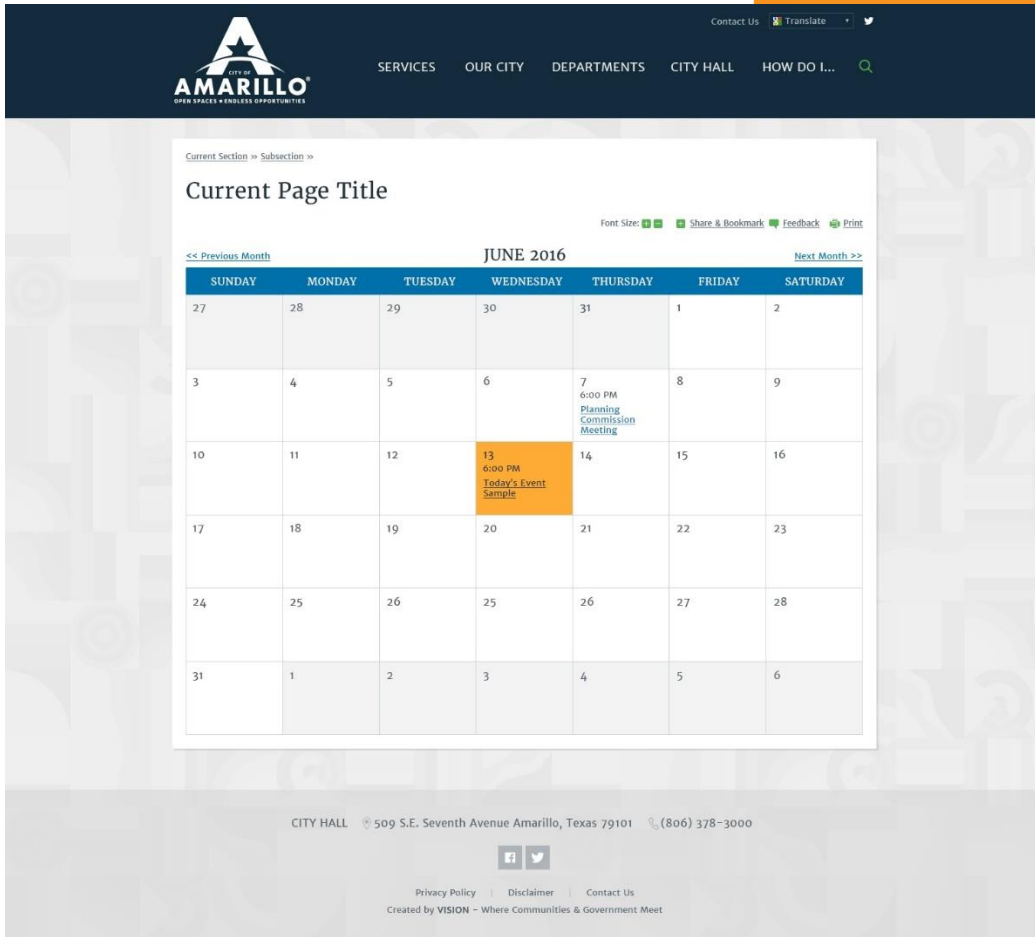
Contact Us Translate

CITY OF AMARILLO
OPEN SPACES • ENDLESS OPPORTUNITIES

SERVICES OUR CITY DEPARTMENTS CITY HALL HOW DO I...

Current Section » Subsection »

Current Page Title

Font Size: Share & Bookmark Feedback Print

<< Previous Month JUNE 2016 Next Month >>

| SUNDAY | MONDAY | TUESDAY | WEDNESDAY | THURSDAY | FRIDAY | SATURDAY |
|---|---|---|---|---|---|---|
| 27 | 28 | 29 | 30 | 31 | 1 | 2 |
| 3 | 4 | 5 | 6 | 7 6:00 PM Planning Commission Meeting | 8 | 9 |
| 10 | 11 | 12 | 13 6:00 PM Today's Event Sample | 14 | 15 | 16 |
| 17 | 18 | 19 | 20 | 21 | 22 | 23 |
| 24 | 25 | 26 | 25 | 26 | 27 | 28 |
| 31 | 1 | 2 | 3 | 4 | 5 | 6 |

CITY HALL 509 S.E. Seventh Avenue Amarillo, Texas 79101 (806) 378-3000

Privacy Policy | Disclaimer | Contact Us
Created by VISION - Where Communities & Government Meet